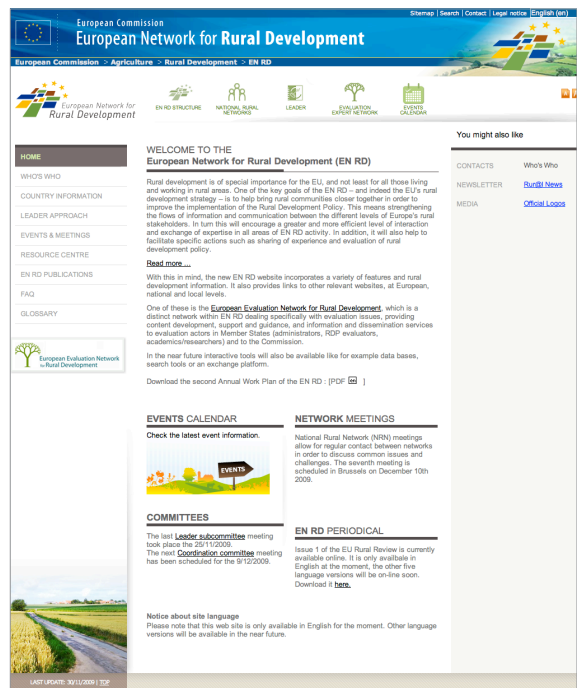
Sitemap | Search | Contact | Legal notice | English (en)

European Commission
European Network for Rural Development

European Commission > Agriculture > Rural Development > EN RD

European Network for Rural Development

EN RD STRUCTURE
NATIONAL RURAL NETWORKS
LEADER
EVALUATION EXPERT NETWORK
EVENTS CALENDAR

HOME
WHO'S WHO
COUNTRY INFORMATION
LEADER APPROACH
EVENTS & MEETINGS
RESOURCE CENTRE
EN RD PUBLICATIONS
FAQ
GLOSSARY

European Evaluation Network for Rural Development

WELCOME TO THE
European Network for Rural Development (EN RD)

Rural development is of special importance for the EU, and not least for all those living and working in rural areas. One of the key goals of the EN RD – and indeed the EU's rural development strategy – is to help bring rural communities closer together in order to improve the implementation of the Rural Development Policy. This means strengthening the flows of information and communication between the different levels of Europe's rural stakeholders. In turn this will encourage a greater and more efficient level of interaction and exchange of expertise in all areas of EN RD activity. In addition, it will also help to facilitate specific actions such as sharing of experience and evaluation of rural development policy.

Read more ...

With this in mind, the new EN RD website incorporates a variety of features and rural development information. It also provides links to other relevant websites, at European, national and local levels.

One of these is the European Evaluation Network for Rural Development, which is a distinct network within EN RD dealing specifically with evaluation issues, providing content development, support and guidance, and information and dissemination services to evaluation actors in Member States (administrators, RDP evaluators, academics/researchers) and to the Commission.

In the near future interactive tools will also be available like for example data bases, search tools or an exchange platform.

Download the second Annual Work Plan of the EN RD : [PDF ]

You might also like

CONTACTS Who's Who
NEWSLETTER Rur@l News
MEDIA Official Logos

EVENTS CALENDAR
Check the latest event information.
EVENTS

NETWORK MEETINGS
National Rural Network (NRN) meetings allow for regular contact between networks in order to discuss common issues and challenges. The seventh meeting is scheduled in Brussels on December 10th 2009.

COMMITTEES
The last Leader subcommittee meeting took place the 25/11/2009.
The next Coordination committee meeting has been scheduled for the 9/12/2009.

EN RD PERIODICAL
Issue 1 of the EU Rural Review is currently available online. It is only available in English at the moment, the other five language versions will be on-line soon. Download it here.

Notice about site language
Please note that this web site is only available in English for the moment. Other language versions will be available in the near future.

LAST UPDATE: 30/11/2009 | TOP